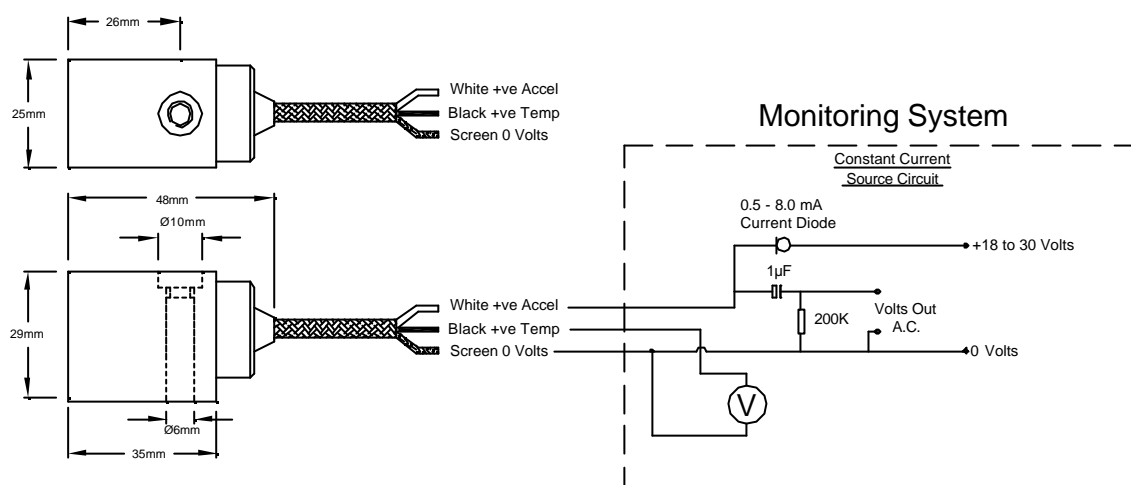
26mm

25mm

White +ve Accel
Black +ve Temp
Screen 0 Volts

Monitoring System

Constant Current
Source Circuit

48mm

Ø10mm

0.5 - 8.0 mA
Current Diode

+18 to 30 Volts

1µF

29mm

White +ve Accel
Black +ve Temp
Screen 0 Volts

200K

Volts Out
A.C.

0 Volts

V

Ø6mm

35mm